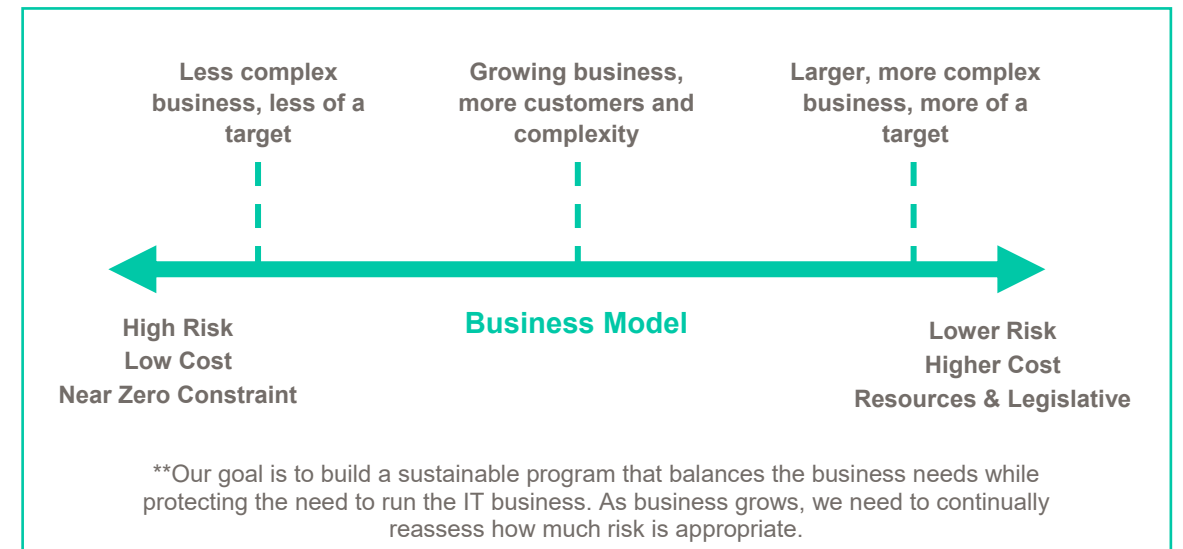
Less complex business, less of a target

Growing business, more customers and complexity

Larger, more complex business, more of a target

High Risk
Low Cost
Near Zero Constraint

Business Model

Lower Risk
Higher Cost
Resources & Legislative

**Our goal is to build a sustainable program that balances the business needs while protecting the need to run the IT business. As business grows, we need to continually reassess how much risk is appropriate.